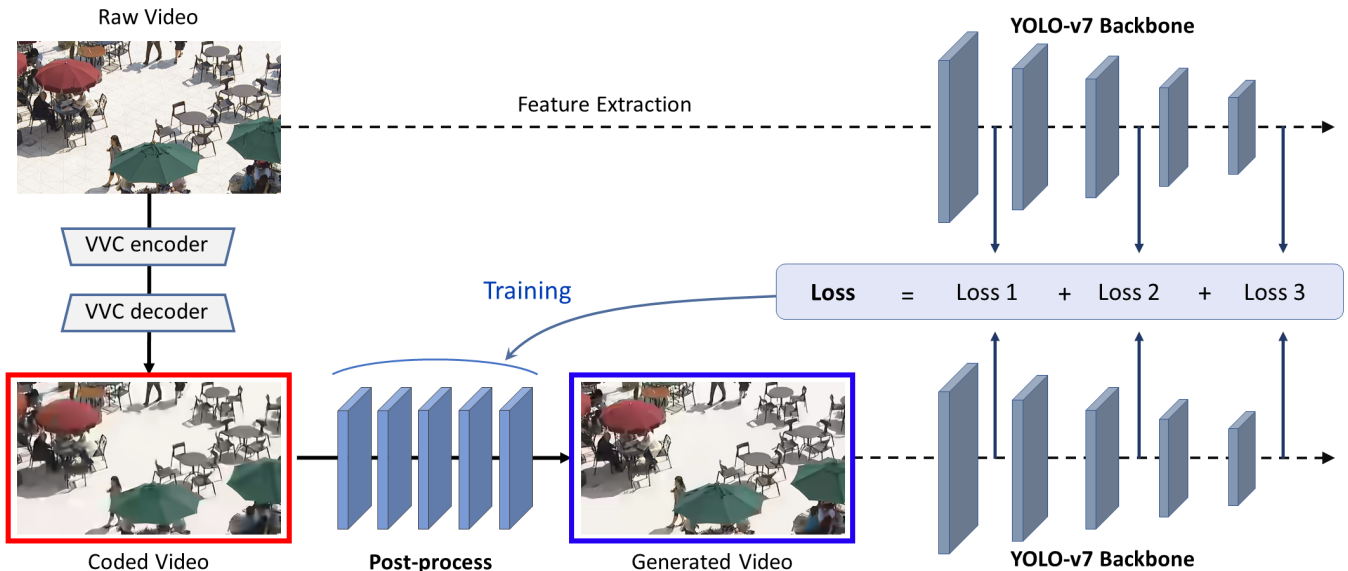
Raw Video

YOLO-v7 Backbone

Feature Extraction

VVC encoder

VVC decoder

Training

| **Loss** | = | Loss 1 | + | Loss 2 | + | Loss 3 |
|---|---|---|---|---|---|---|

Coded Video

**Post-process**

Generated Video

YOLO-v7 Backbone